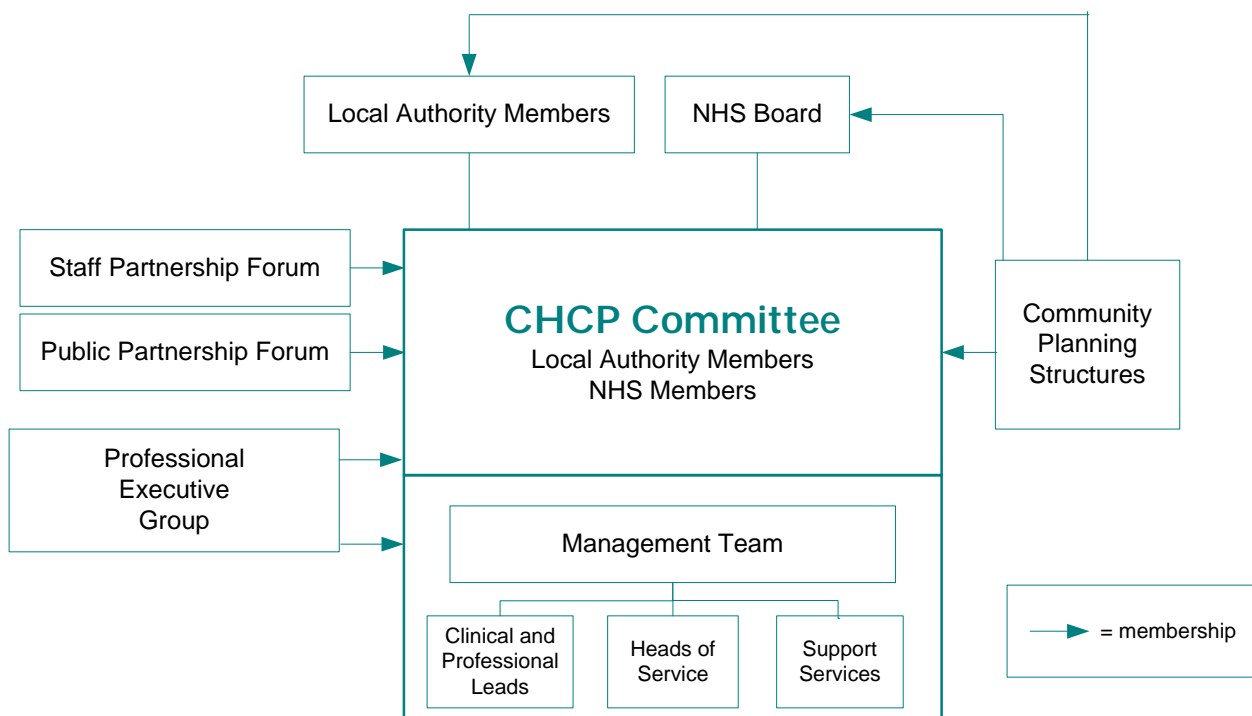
Local Authority Members

NHS Board

Staff Partnership Forum

Public Partnership Forum

CHCP Committee
Local Authority Members
NHS Members

Community Planning Structures

Professional Executive Group

Management Team

Clinical and Professional Leads

Heads of Service

Support Services

= membership